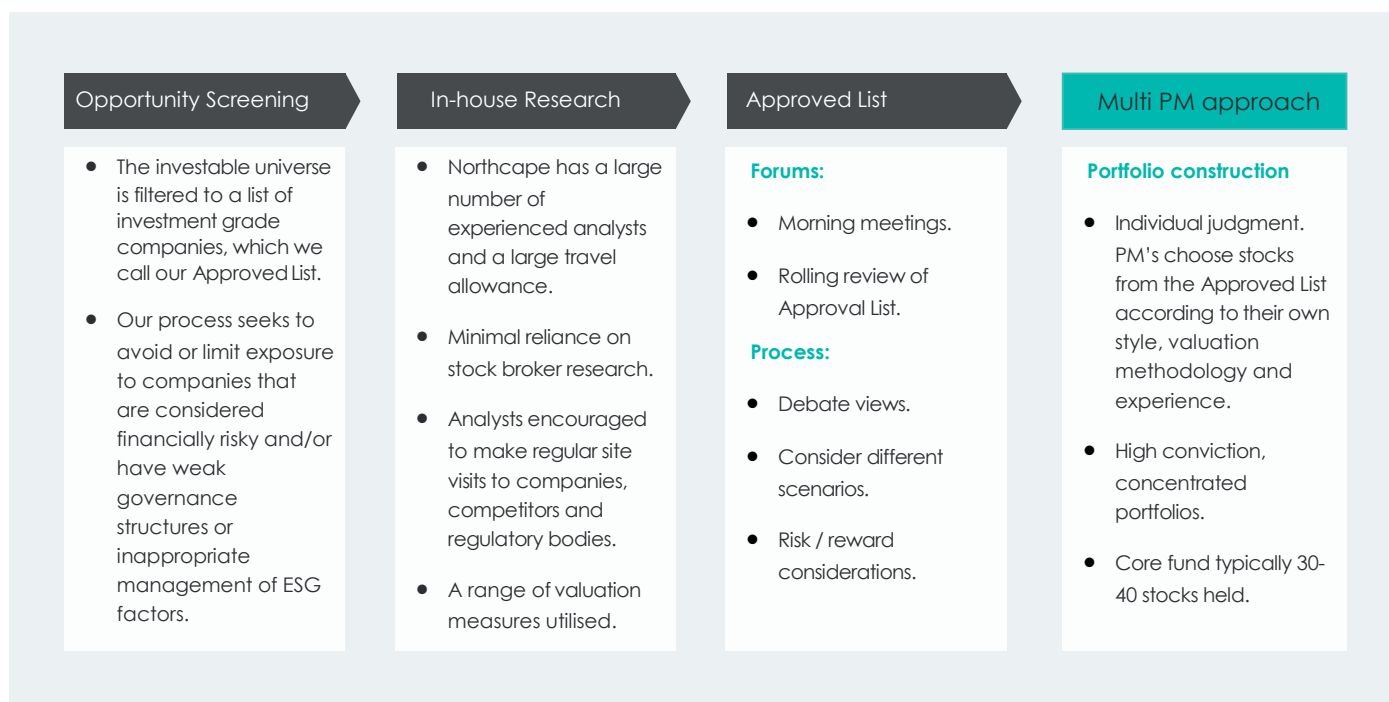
Opportunity Screening

- The investable universe is filtered to a list of investment grade companies, which we call our Approved List.
- Our process seeks to avoid or limit exposure to companies that are considered financially risky and/or have weak governance structures or inappropriate management of ESG factors.

In-house Research

- Northcape has a large number of experienced analysts and a large travel allowance.
- Minimal reliance on stock broker research.
- Analysts encouraged to make regular site visits to companies, competitors and regulatory bodies.
- A range of valuation measures utilised.

Approved List

Forums:

- Morning meetings.
- Rolling review of Approval List.

Process:

- Debate views.
- Consider different scenarios.
- Risk / reward considerations.

Multi PM approach

Portfolio construction

- Individual judgment. PM's choose stocks from the Approved List according to their own style, valuation methodology and experience.
- High conviction, concentrated portfolios.
- Core fund typically 30-40 stocks held.